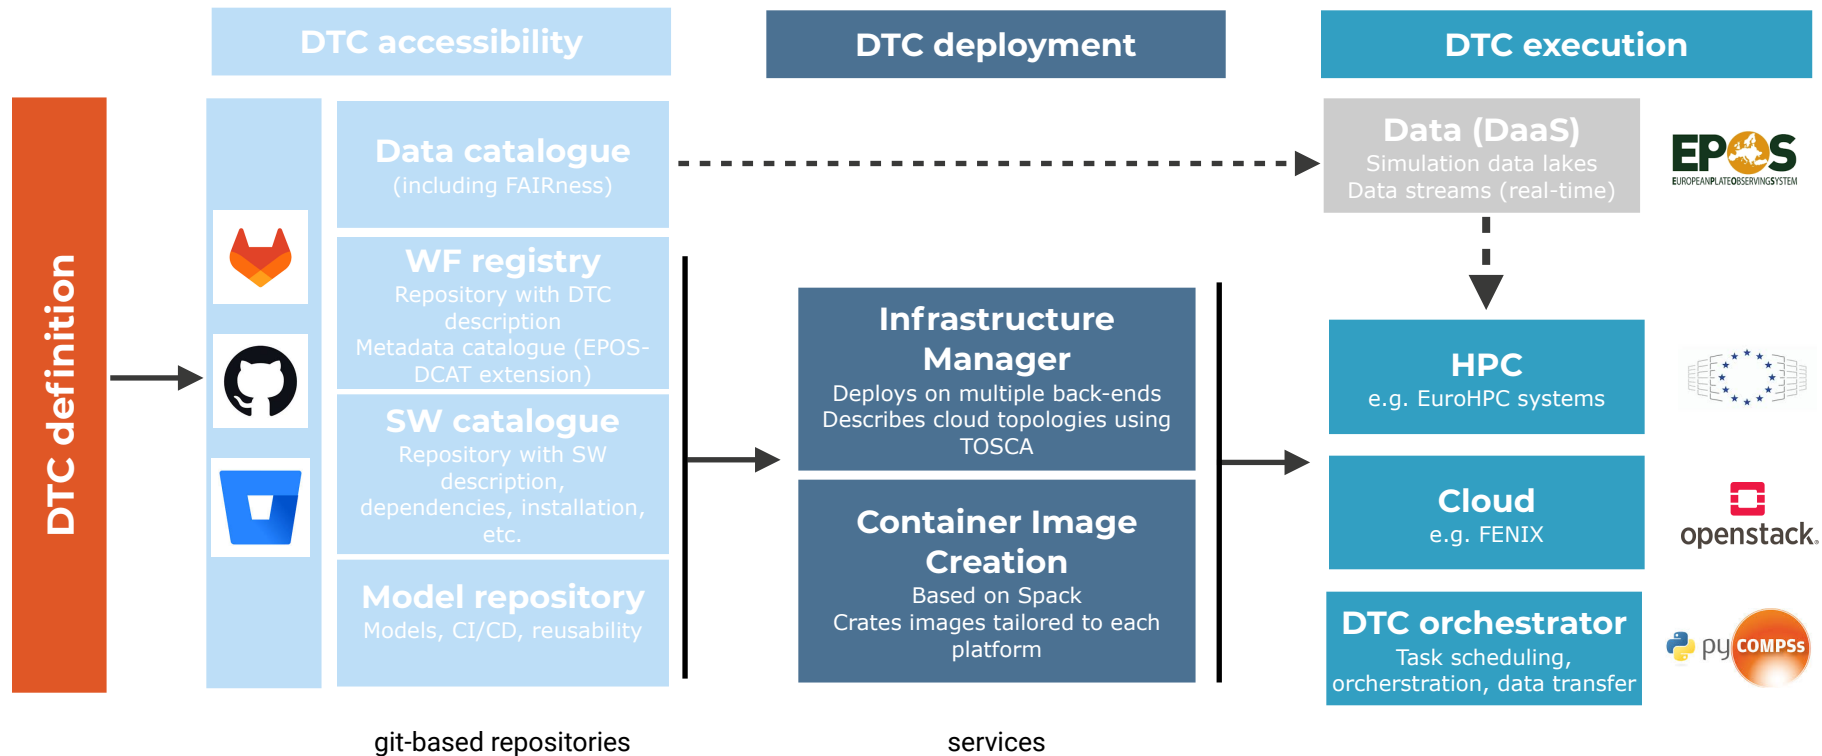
DTC accessibility

DTC deployment

DTC execution

DTC definition

Data catalogue
(including FAIRness)

WF registry
Repository with DTC description
Metadata catalogue (EPOS-DCAT extension)

SW catalogue
Repository with SW description, dependencies, installation, etc.

Model repository
Models, CI/CD, reusability

Infrastructure Manager
Deploys on multiple back-ends
Describes cloud topologies using TOSCA

Container Image Creation
Based on Spack
Crates images tailored to each platform

Data (DaaS)
Simulation data lakes
Data streams (real-time)

EPOS
EUROPEANPLATEOBSERVINGSYSTEM

HPC
e.g. EuroHPC systems

Cloud
e.g. FENIX

openstack.

DTC orchestrator
Task scheduling, orcherstration, data transfer

py COMPSs

git-based repositories

services